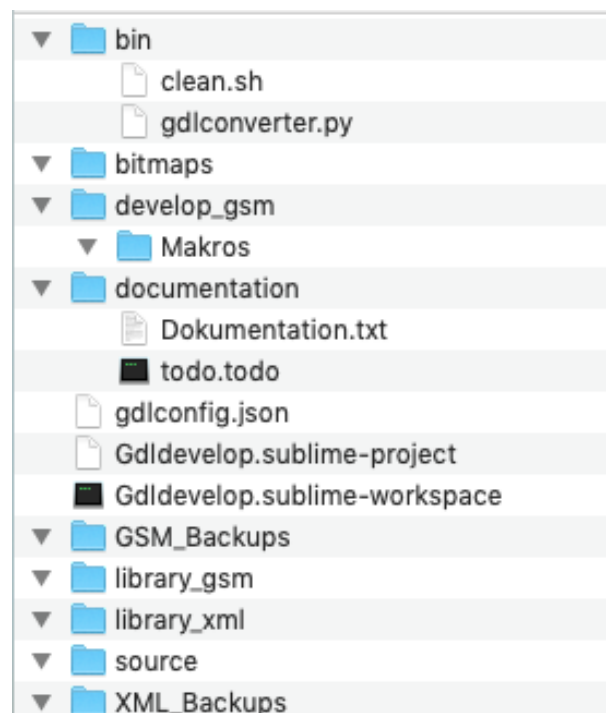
bin
clean.sh
gdlconverter.py
bitmaps
develop_gsm
Makros
documentation
Dokumentation.txt
todo.todo
gdlconfig.json
Gdldevelop.sublime-project
Gdldevelop.sublime-workspace
GSM_Backups
library_gsm
library_xml
source
XML_Backups